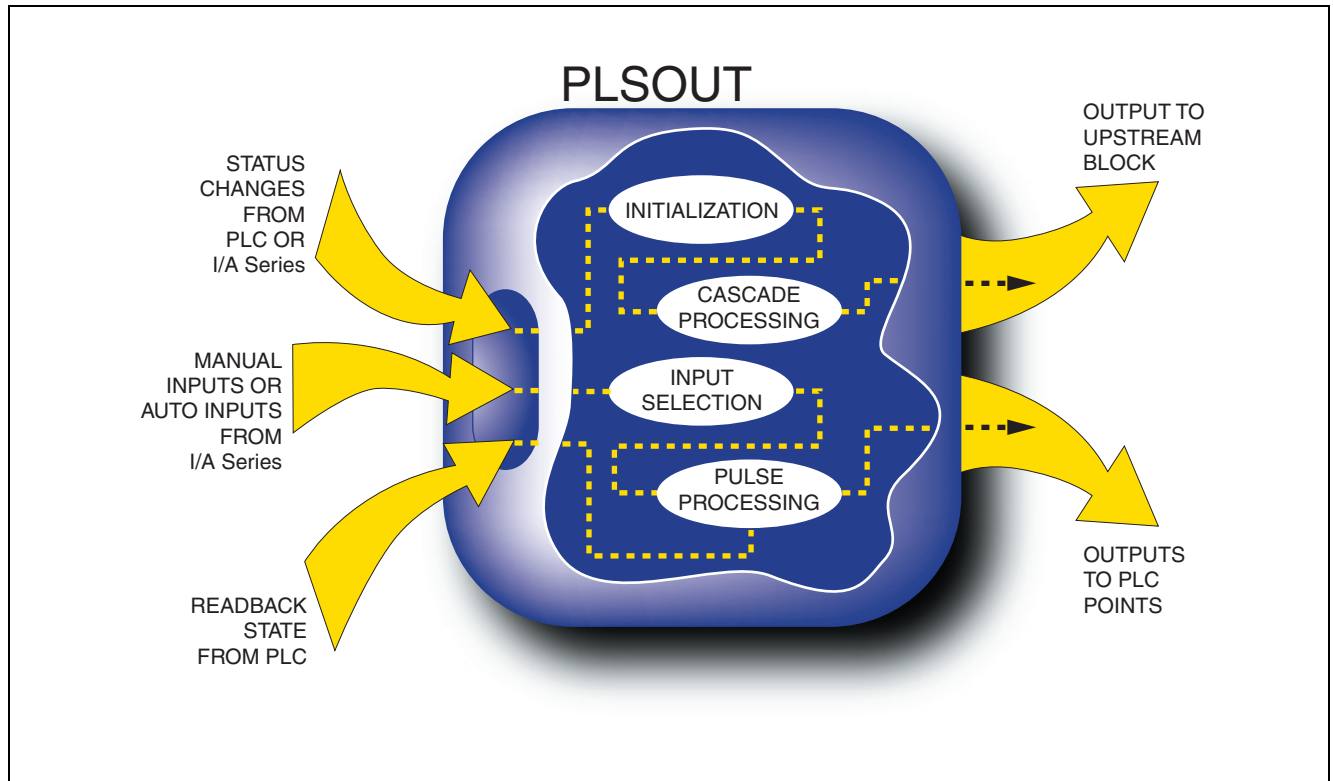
PLSOUT

STATUS CHANGES FROM PLC OR I/A Series

MANUAL INPUTS OR AUTO INPUTS FROM I/A Series

READBACK STATE FROM PLC

INITIALIZATION

CASCADE PROCESSING

INPUT SELECTION

PULSE PROCESSING

OUTPUT TO UPSTREAM BLOCK

OUTPUTS TO PLC POINTS